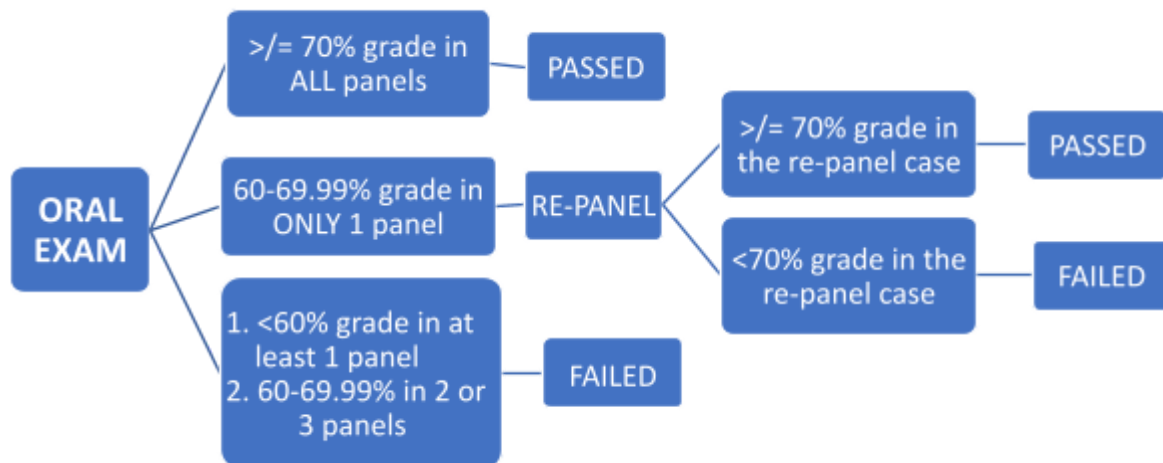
ORAL EXAM

>/= 70% grade in ALL panels

PASSED

60-69.99% grade in ONLY 1 panel

RE-PANEL

>/= 70% grade in the re-panel case

PASSED

<70% grade in the re-panel case

FAILED

1. <60% grade in at least 1 panel
2. 60-69.99% in 2 or 3 panels

FAILED